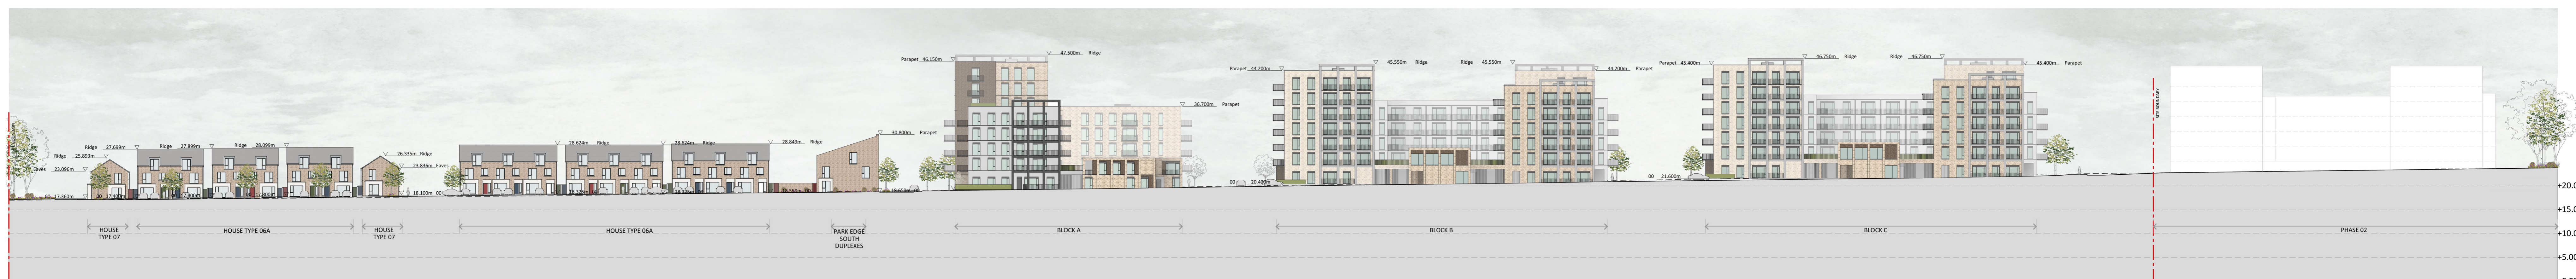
Parapet 46.150m
47.500m Ridge
36.700m Parapet
Parapet 44.200m
45.550m Ridge
Ridge 45.550m
44.200m Parapet
Parapet 45.400m
46.750m Ridge
Ridge 46.750m
45.400m Parapet
Ridge 27.699m
Ridge 25.893m
Eaves 23.096m
Ridge 27.899m
Ridge 28.099m
26.335m Ridge
23.936m Eaves
28.624m
28.624m
28.849m Ridge
30.800m Parapet
17.360m
17.860m
18.100m
18.650m
20.400m
21.600m
SITE BOUNDARY
+20.0
+15.0
+10.0
+5.00
HOUSE TYPE 07
HOUSE TYPE 06A
HOUSE TYPE 07
HOUSE TYPE 06A
PARK EDGE SOUTH DUPLEXES
BLOCK A
BLOCK B
BLOCK C
PHASE 02